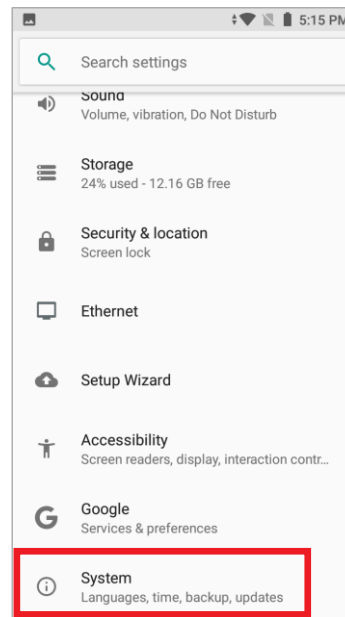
5:15 PM

Search settings

Sound
Volume, vibration, Do Not Disturb

Storage
24% used - 12.16 GB free

Security & location
Screen lock

Ethernet

Setup Wizard

Accessibility
Screen readers, display, interaction contr...

Google
Services & preferences

System
Languages, time, backup, updates